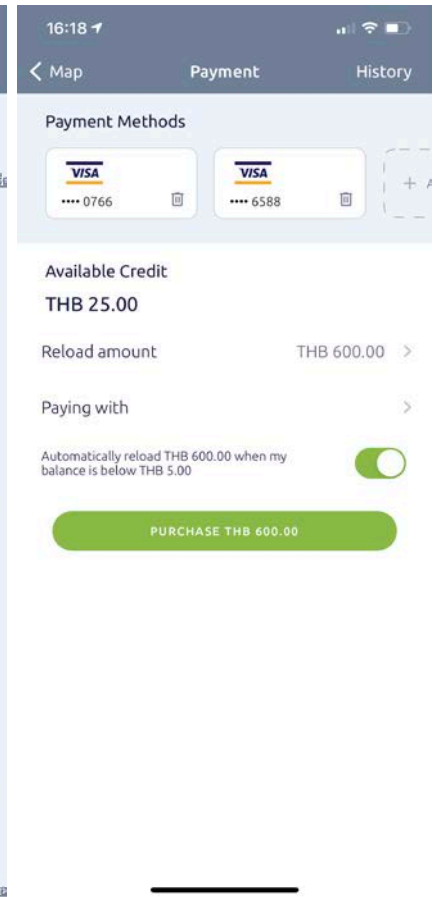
16:18

Map

Payment

History

Payment Methods

VISA

•••• 0766

VISA

•••• 6588

+ A

Available Credit

THB 25.00

Reload amount

THB 600.00 >

Paying with

>

Automatically reload THB 600.00 when my balance is below THB 5.00

PURCHASE THB 600.00